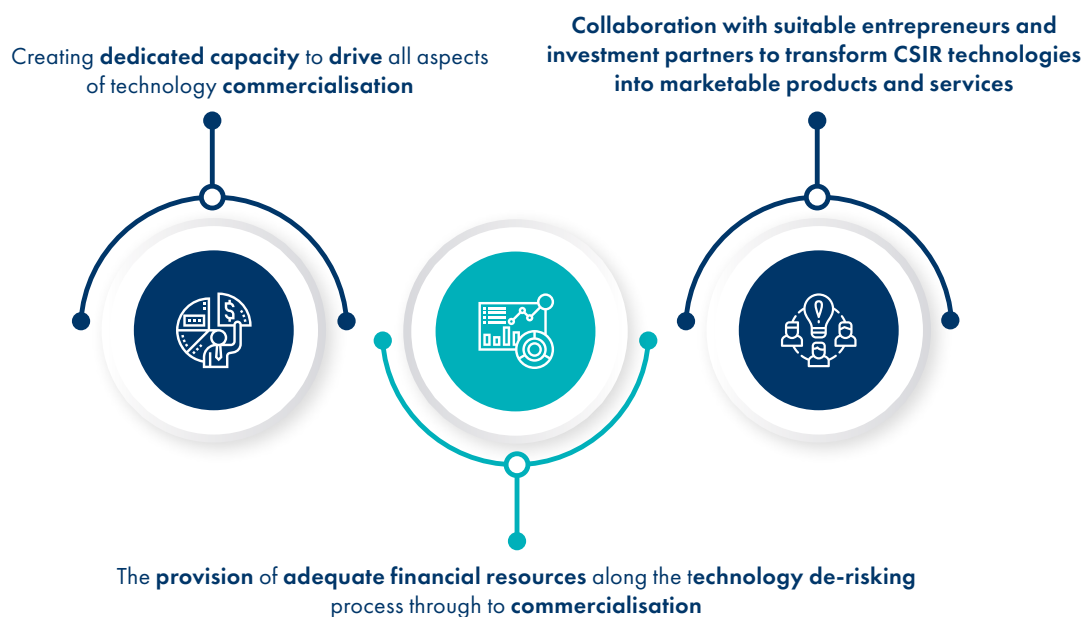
Creating dedicated capacity to drive all aspects of technology commercialisation

Collaboration with suitable entrepreneurs and investment partners to transform CSIR technologies into marketable products and services

The provision of adequate financial resources along the technology de-risking process through to commercialisation